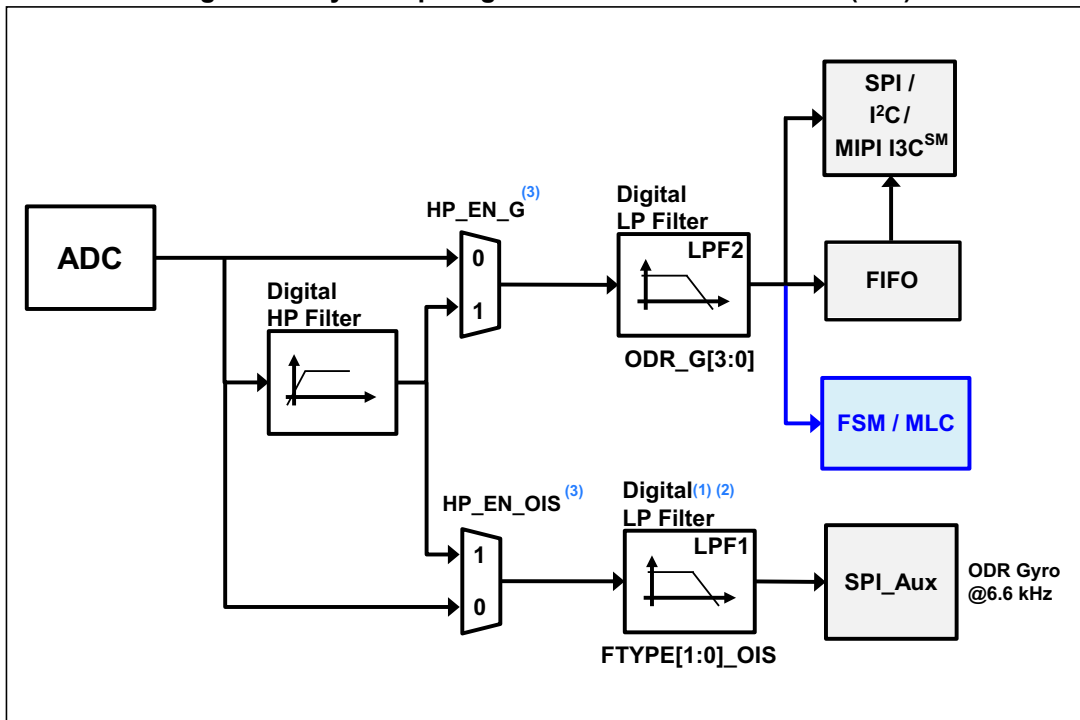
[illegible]

SPI / $I^2C$ / MIPI $I3C^{SM}$

ADC

$HP\_EN\_G^{(3)}$

Digital LP Filter

LPF2

0

1

FIFO

Digital HP Filter

ODR_G[3:0]

FSM / MLC

$HP\_EN\_OIS^{(3)}$

Digital$^{(1)(2)}$ LP Filter

LPF1

1

0

SPI_Aux

ODR Gyro @6.6 kHz

FTYPE[1:0]_OIS